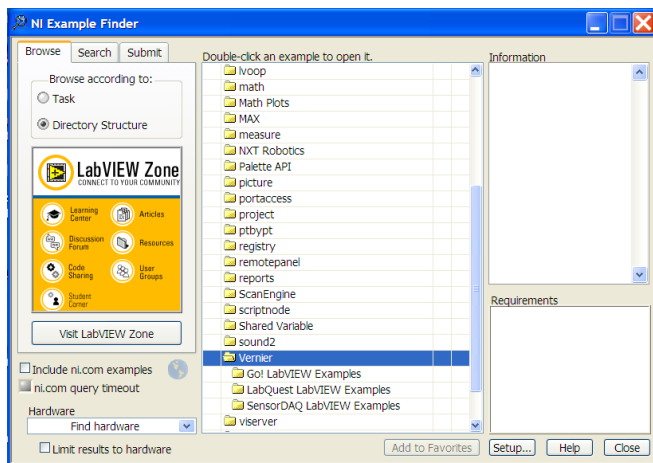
NI Example Finder

Browse | Search | Submit

Browse according to:
Task
Directory Structure

LabVIEW Zone
CONNECT TO YOUR COMMUNITY

Learning Center
Articles
Discussion Forum
Resources
Code Sharing
User Groups
Student Corner

Visit LabVIEW Zone

Include ni.com examples
ni.com query timeout

Hardware
Find hardware
Limit results to hardware

Double-click an example to open it.

lvoop
math
Math Plots
MAX
measure
NXT Robotics
Palette API
picture
portaccess
project
ptbypt
registry
remotepanel
reports
ScanEngine
scriptnode
Shared Variable
sound2
Vernier
Go! LabVIEW Examples
LabQuest LabVIEW Examples
SensorDAQ LabVIEW Examples
viserver

Information

Requirements

Add to Favorites | Setup... | Help | Close